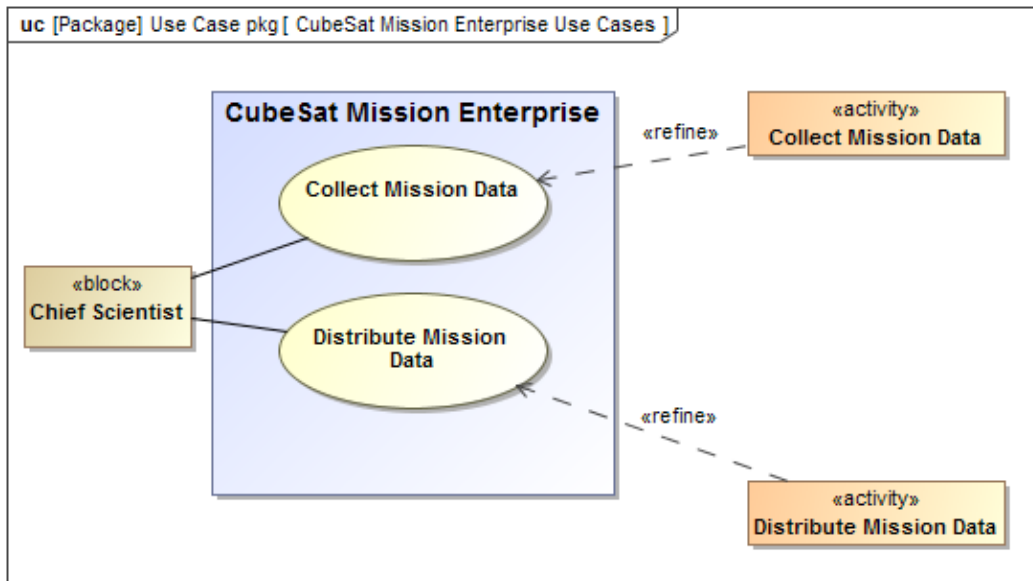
uc [Package] Use Case pkg [ CubeSat Mission Enterprise Use Cases ]

CubeSat Mission Enterprise

«refine»

«activity»
Collect Mission Data

Collect Mission Data

«block»
Chief Scientist

Distribute Mission Data

«refine»

«activity»
Distribute Mission Data